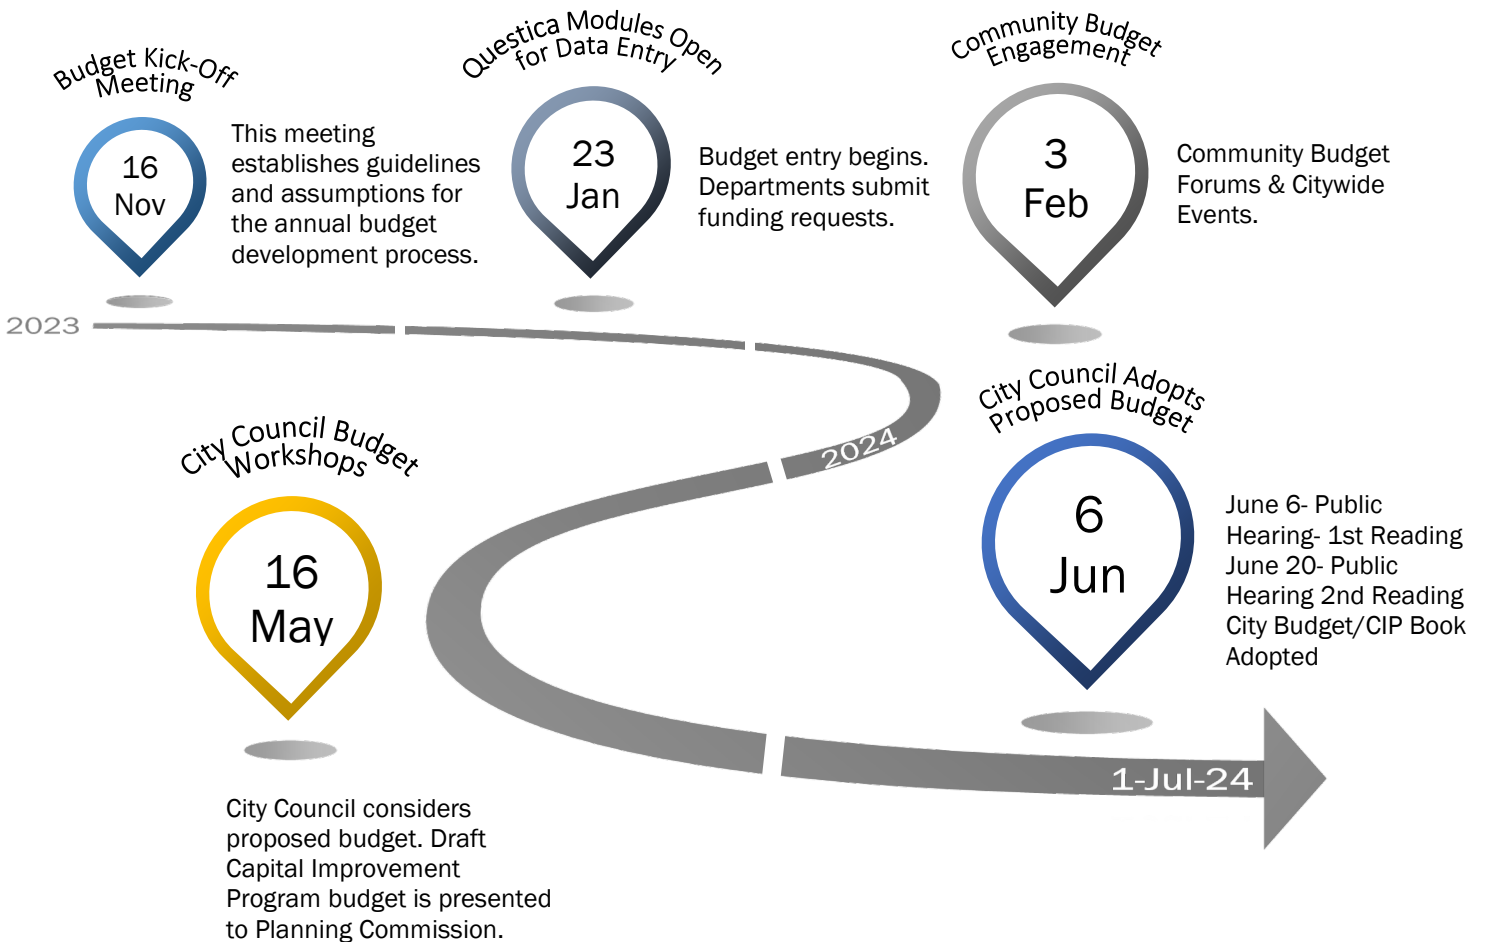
Budget Kick-Off Meeting

16 Nov

This meeting establishes guidelines and assumptions for the annual budget development process.

Questica Modules Open for Data Entry

23 Jan

Budget entry begins. Departments submit funding requests.

Community Budget Engagement

3 Feb

Community Budget Forums & Citywide Events.

2023

2024

City Council Budget Workshops

16 May

City Council considers proposed budget. Draft Capital Improvement Program budget is presented to Planning Commission.

City Council Adopts Proposed Budget

6 Jun

June 6- Public Hearing- 1st Reading
June 20- Public Hearing 2nd Reading
City Budget/CIP Book Adopted

1-Jul-24